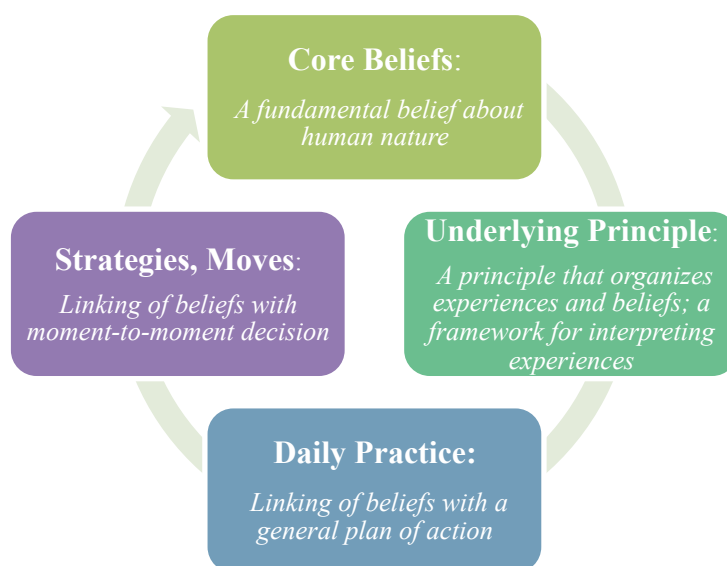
**Core Beliefs**:

*A fundamental belief about human nature*

**Underlying Principle**:

*A principle that organizes experiences and beliefs; a framework for interpreting experiences*

**Daily Practice:**

*Linking of beliefs with a general plan of action*

**Strategies, Moves**:

*Linking of beliefs with moment-to-moment decision*